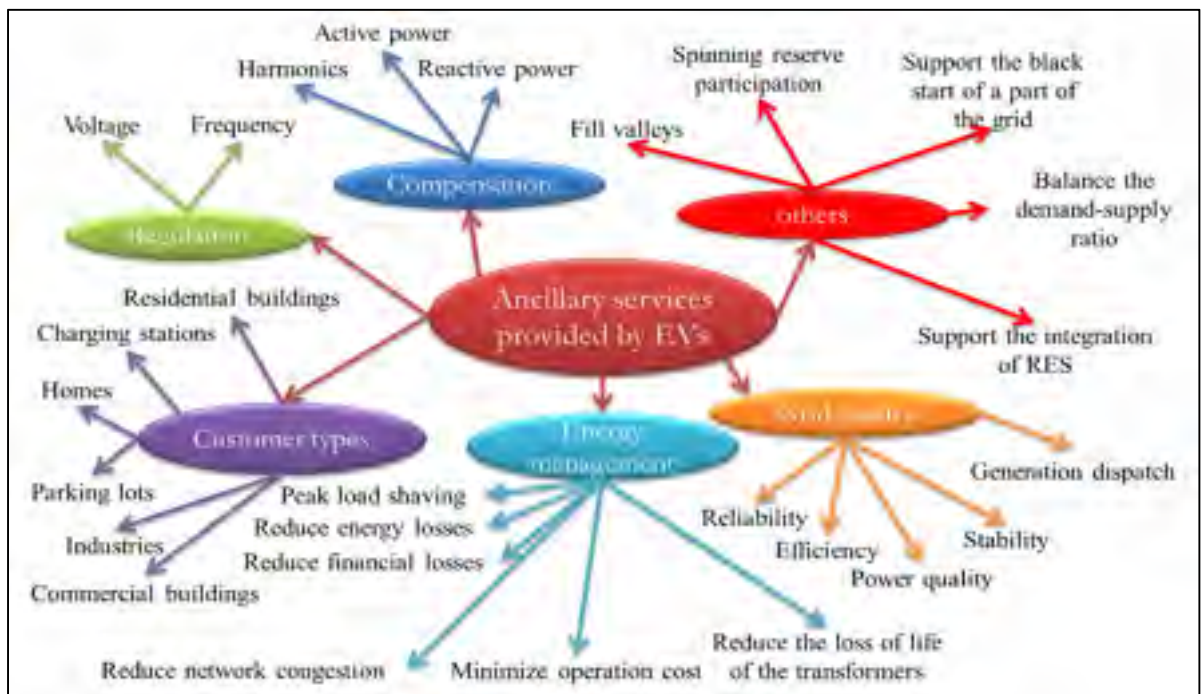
Active power
Harmonics
Reactive power
Voltage
Frequency
Compensation
Regulation
Spinning reserve participation
Support the black start of a part of the grid
Fill valleys
others
Balance the demand-supply ratio
Residential buildings
Anciliary services provided by EVs
Charging stations
Support the integration of RES
Homes
Customer types
Energy management
Grid quality
Generation dispatch
Parking lots
Peak load shaving
Reduce energy losses
Reliability
Industries
Reduce financial losses
Efficiency
Stability
Commercial buildings
Power quality
Reduce the loss of life of the transformers
Reduce network congestion
Minimize operation cost